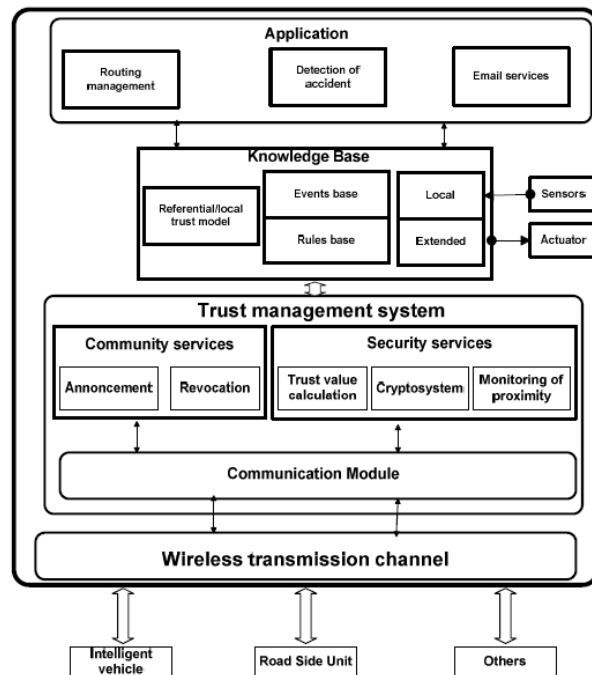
Application

Routing management

Detection of accident

Email services

Knowledge Base

Referential/local trust model

Events base

Rules base

Local

Extended

Sensors

Actuator

Trust management system

Community services

Annoncement

Revocation

Security services

Trust value calculation

Cryptosystem

Monitoring of proximity

Communication Module

Wireless transmission channel

Intelligent vehicle

Road Side Unit

Others